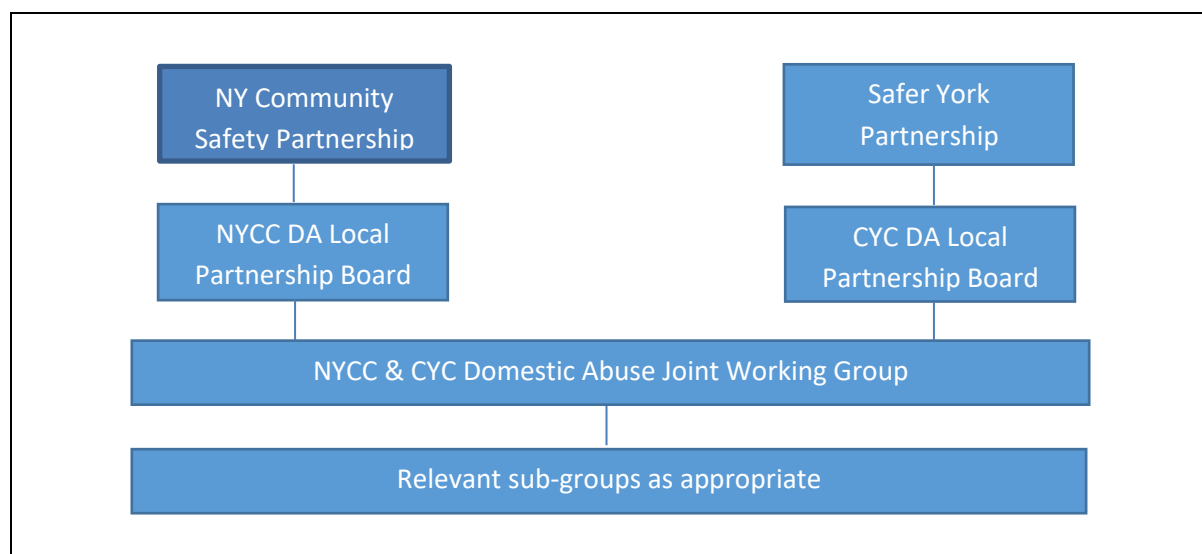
NY Community Safety Partnership

Safer York Partnership

NYCC DA Local Partnership Board

CYC DA Local Partnership Board

NYCC & CYC Domestic Abuse Joint Working Group

Relevant sub-groups as appropriate